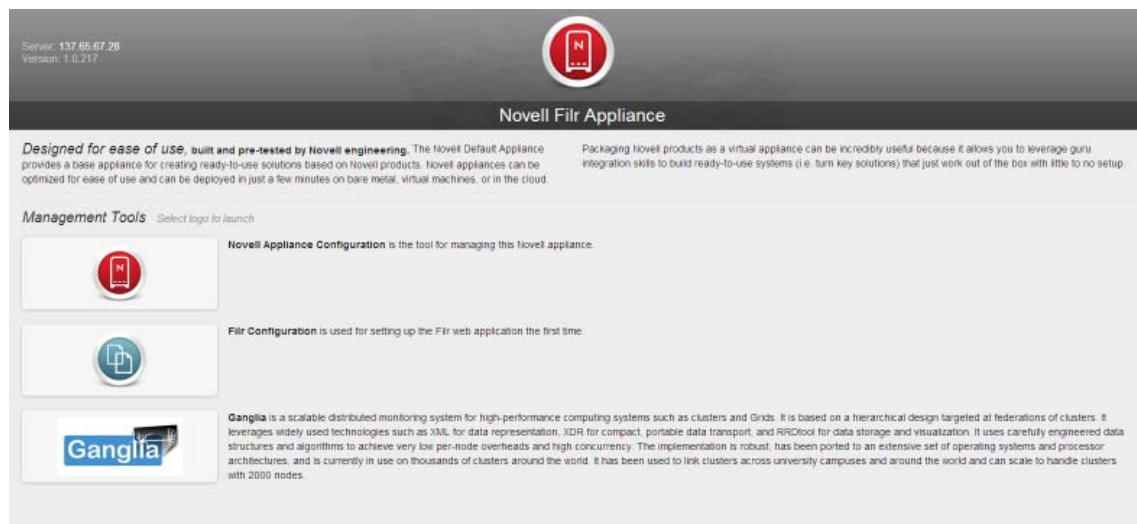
Server: 137.65.67.28
Version: 1.0.217

N

Novell Filr Appliance

Designed for ease of use, built and pre-tested by Novell engineering. The Novell Default Appliance provides a base appliance for creating ready-to-use solutions based on Novell products. Novell appliances can be optimized for ease of use and can be deployed in just a few minutes on bare metal, virtual machines, or in the cloud.

Packaging Novell products as a virtual appliance can be incredibly useful because it allows you to leverage guru integration skills to build ready-to-use systems (i.e. turn key solutions) that just work out of the box with little to no setup.

Management Tools Select logo to launch

N

Novell Appliance Configuration is the tool for managing this Novell appliance.

Filr Configuration is used for setting up the Filr web application the first time.

Ganglia

Ganglia is a scalable distributed monitoring system for high-performance computing systems such as clusters and Grids. It is based on a hierarchical design targeted at federations of clusters. It leverages widely used technologies such as XML for data representation, XDR for compact, portable data transport, and RRDtool for data storage and visualization. It uses carefully engineered data structures and algorithms to achieve very low per-node overheads and high concurrency. The implementation is robust, has been ported to an extensive set of operating systems and processor architectures, and is currently in use on thousands of clusters around the world. It has been used to link clusters across university campuses and around the world and can scale to handle clusters with 2000 nodes.